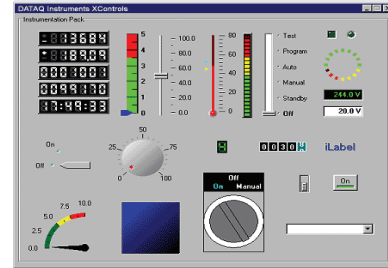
DATAQ Instruments XControls

Instrumentation Pack

-333684
-3189.09
00010003
00099170
17:49:33

5
4
3
2
1
0

100.0
80.0
60.0
40.0
20.0
0.0

80
60
40
20
0

Test
Program
Auto
Manual
Standby
Off

244.0 V
20.0 V

On
Off

25
50
75
0
100

8

0030

iLabel

Off
On
Manual

On

2.5
5.0
7.5
10.0
0.0